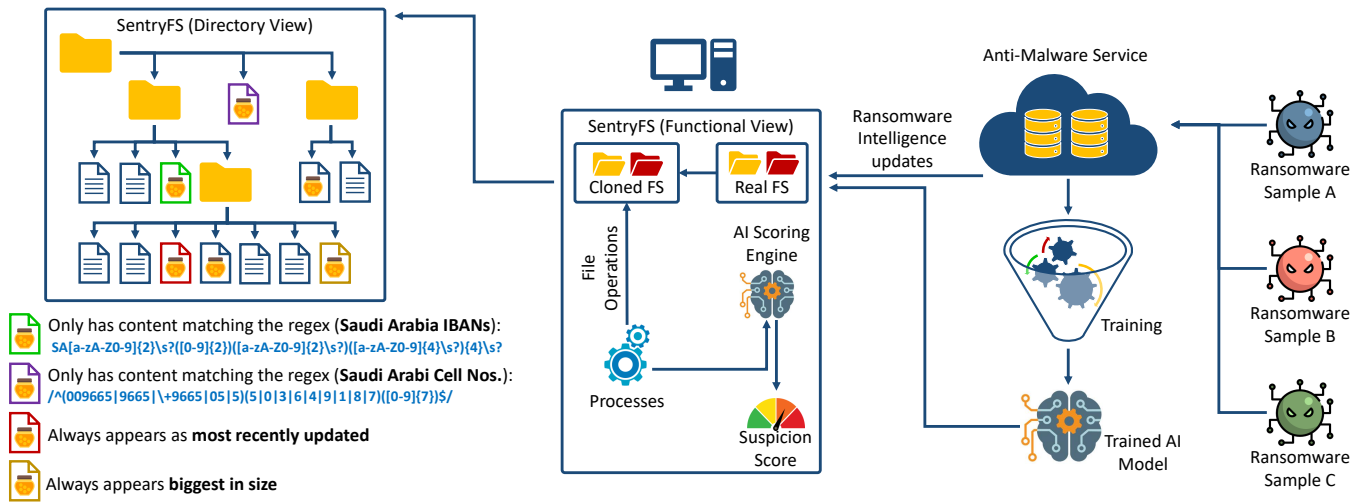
SentryFS (Directory View)

Only has content matching the regex (**Saudi Arabia IBANs**):
SA[a-zA-Z0-9]{2}\s?([0-9]{2})([a-zA-Z0-9]{2}\s?)([a-zA-Z0-9]{4}\s?){4}\s?

Only has content matching the regex (**Saudi Arabi Cell Nos.**):
/^(009665|9665|\+9665|05|5)(5|0|3|6|4|9|1|8|7)([0-9]{7})$/

Always appears as **most recently updated**

Always appears **biggest in size**

SentryFS (Functional View)

Cloned FS

Real FS

File Operations

AI Scoring Engine

Processes

Suspicion Score

Ransomware Intelligence updates

Anti-Malware Service

Training

Trained AI Model

Ransomware Sample A

Ransomware Sample B

Ransomware Sample C